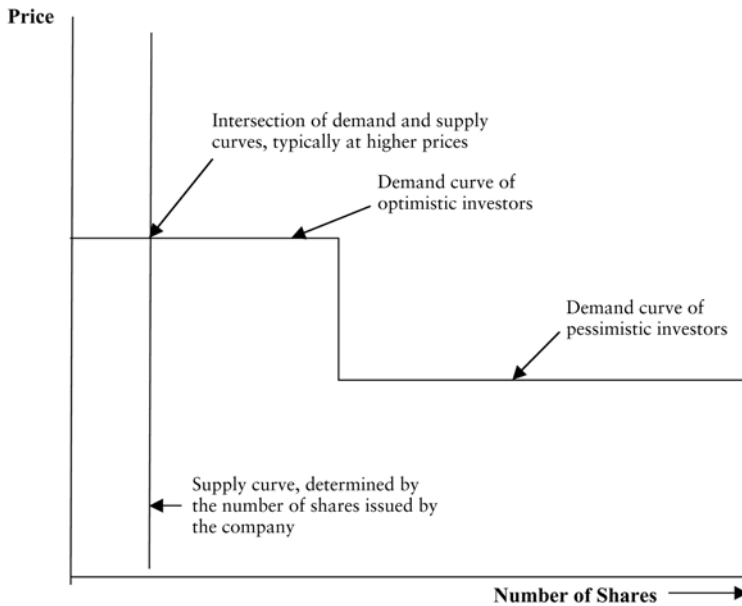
Price

Intersection of demand and supply curves, typically at higher prices

Demand curve of optimistic investors

Demand curve of pessimistic investors

Supply curve, determined by the number of shares issued by the company

Number of Shares